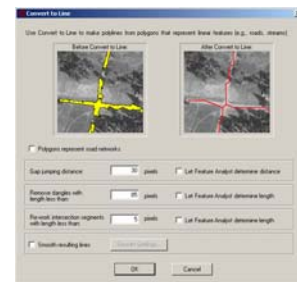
Convert to Line

Use Convert to Line to make polylines from polygons that represent linear features (e.g., roads, streams)

Before Convert to Line

After Convert to Line

Polygons represent road networks

Gap jumping distance: 30 pixels

Let Feature Analyst determine distance

Remove dangles with length less than: 25 pixels

Let Feature Analyst determine length

Re-work intersection segments with length less than: 5 pixels

Let Feature Analyst determine length

Smooth resulting lines

Smooth Settings...

OK

Cancel